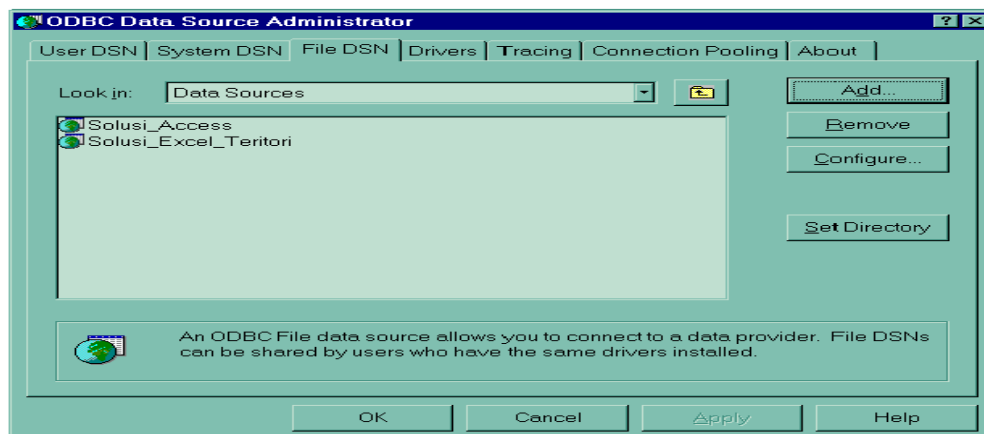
ODBC Data Source Administrator

? X

User DSN | System DSN | File DSN | Drivers | Tracing | Connection Pooling | About

Look in: Data Sources

Add...

Remove

Configure...

Set Directory

Solusi_Access
Solusi_Excel_Teritori

An ODBC File data source allows you to connect to a data provider. File DSNs can be shared by users who have the same drivers installed.

OK | Cancel | Apply | Help